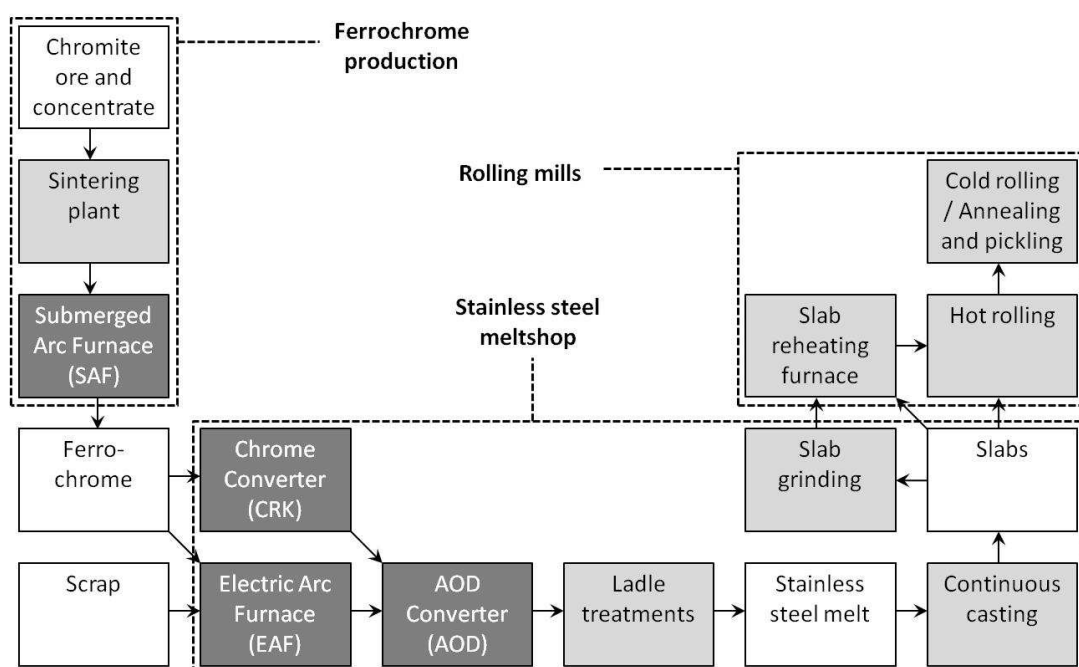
Ferrochrome production

Chromite ore and concentrate

Sintering plant

Submerged Arc Furnace (SAF)

Rolling mills

Cold rolling / Annealing and pickling

Stainless steel meltshop

Slab reheating furnace

Hot rolling

Ferro-chrome

Chrome Converter (CRK)

Slab grinding

Slabs

Scrap

Electric Arc Furnace (EAF)

AOD Converter (AOD)

Ladle treatments

Stainless steel melt

Continuous casting